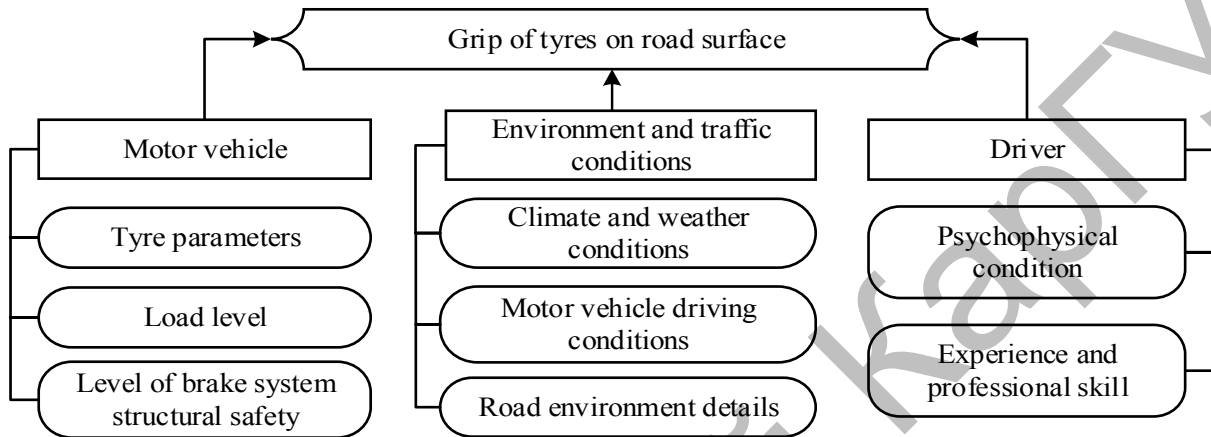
Grip of tyres on road surface

Motor vehicle

Tyre parameters

Load level

Level of brake system structural safety

Environment and traffic conditions

Climate and weather conditions

Motor vehicle driving conditions

Road environment details

Driver

Psychophysical condition

Experience and professional skill